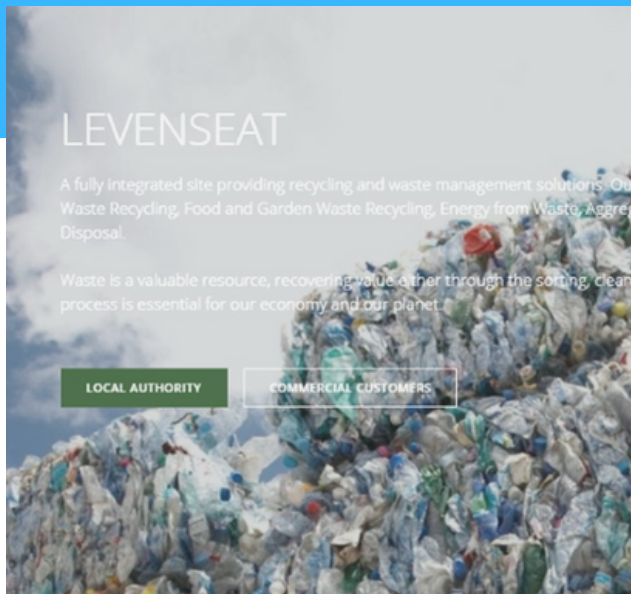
LEVENSEAT

A fully integrated site providing recycling and waste management solutions. Ou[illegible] Waste Recycling, Food and Garden Waste Recycling, Energy from Waste, Aggre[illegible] Disposal.

Waste is a valuable resource, recovering value either through the sorting, clean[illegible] process is essential for our economy and our planet.

LOCAL AUTHORITY

COMMERCIAL CUSTOMERS